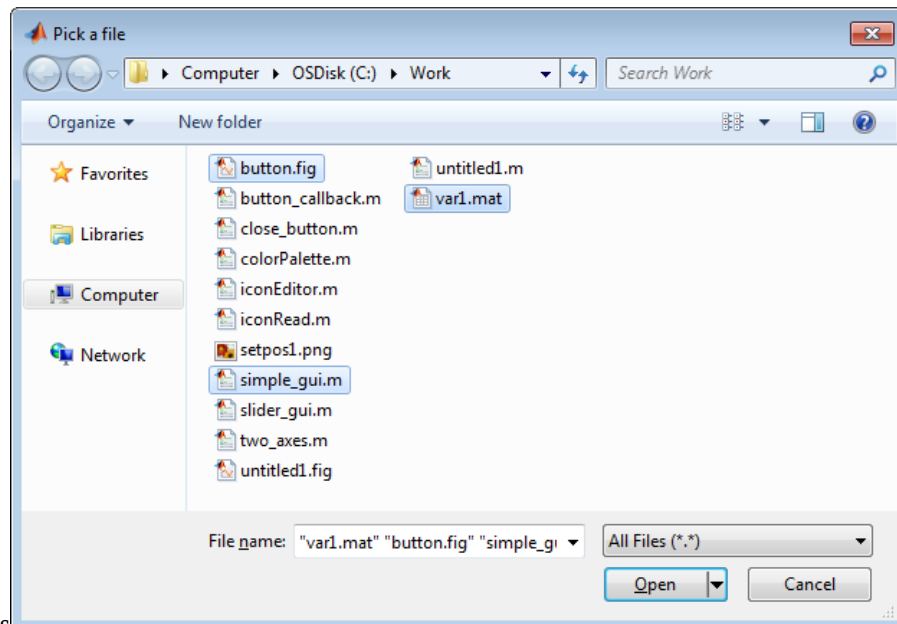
Pick a file

Computer ▸ OSDisk (C:) ▸ Work

Search Work

Organize ▾ New folder

Favorites

Libraries

Computer

Network

button.fig
button_callback.m
close_button.m
colorPalette.m
iconEditor.m
iconRead.m
setpos1.png
simple_gui.m
slider_gui.m
two_axes.m
untitled1.fig
untitled1.m
var1.mat

File name: "var1.mat" "button.fig" "simple_g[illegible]

All Files (*.*)

Open

Cancel